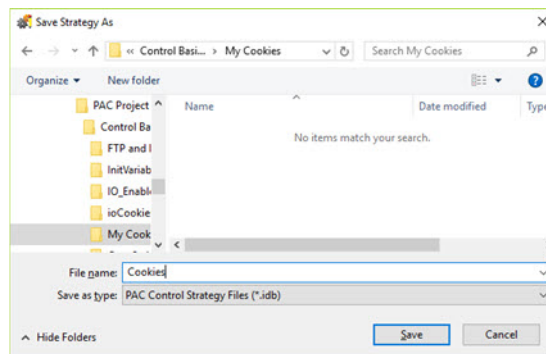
Save Strategy As

« Control Basi... > My Cookies

Search My Cookies

Organize ▾ New folder

PAC Project
Control Ba
FTP and I
InitVariab
IO_Enable
ioCookie
My Cook

Name
Date modified
Type

No items match your search.

File name: Cookies
Save as type: PAC Control Strategy Files (*.idb)

Hide Folders

Save
Cancel